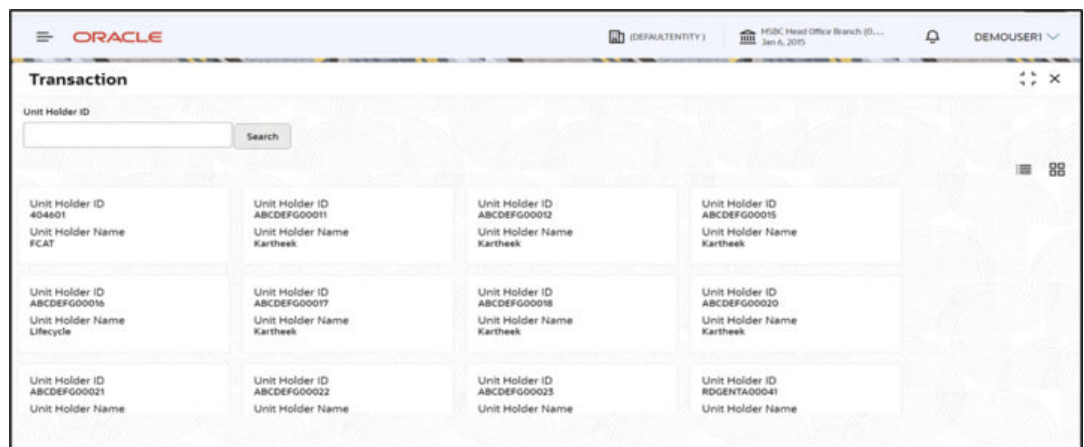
ORACLE

(DEFAULTENTITY)

HSBC Head Office Branch (0...
Jan 6, 2015

DEMOUSER1

Transaction

Unit Holder ID

Search

Unit Holder ID
404601
Unit Holder Name
FCAT

Unit Holder ID
ABCDEFG00011
Unit Holder Name
Kartheek

Unit Holder ID
ABCDEFG00012
Unit Holder Name
Kartheek

Unit Holder ID
ABCDEFG00015
Unit Holder Name
Kartheek

Unit Holder ID
ABCDEFG00016
Unit Holder Name
Lifecycle

Unit Holder ID
ABCDEFG00017
Unit Holder Name
Kartheek

Unit Holder ID
ABCDEFG00018
Unit Holder Name
Kartheek

Unit Holder ID
ABCDEFG00020
Unit Holder Name
Kartheek

Unit Holder ID
ABCDEFG00021
Unit Holder Name

Unit Holder ID
ABCDEFG00022
Unit Holder Name

Unit Holder ID
ABCDEFG00023
Unit Holder Name

Unit Holder ID
RDGENTA00041
Unit Holder Name